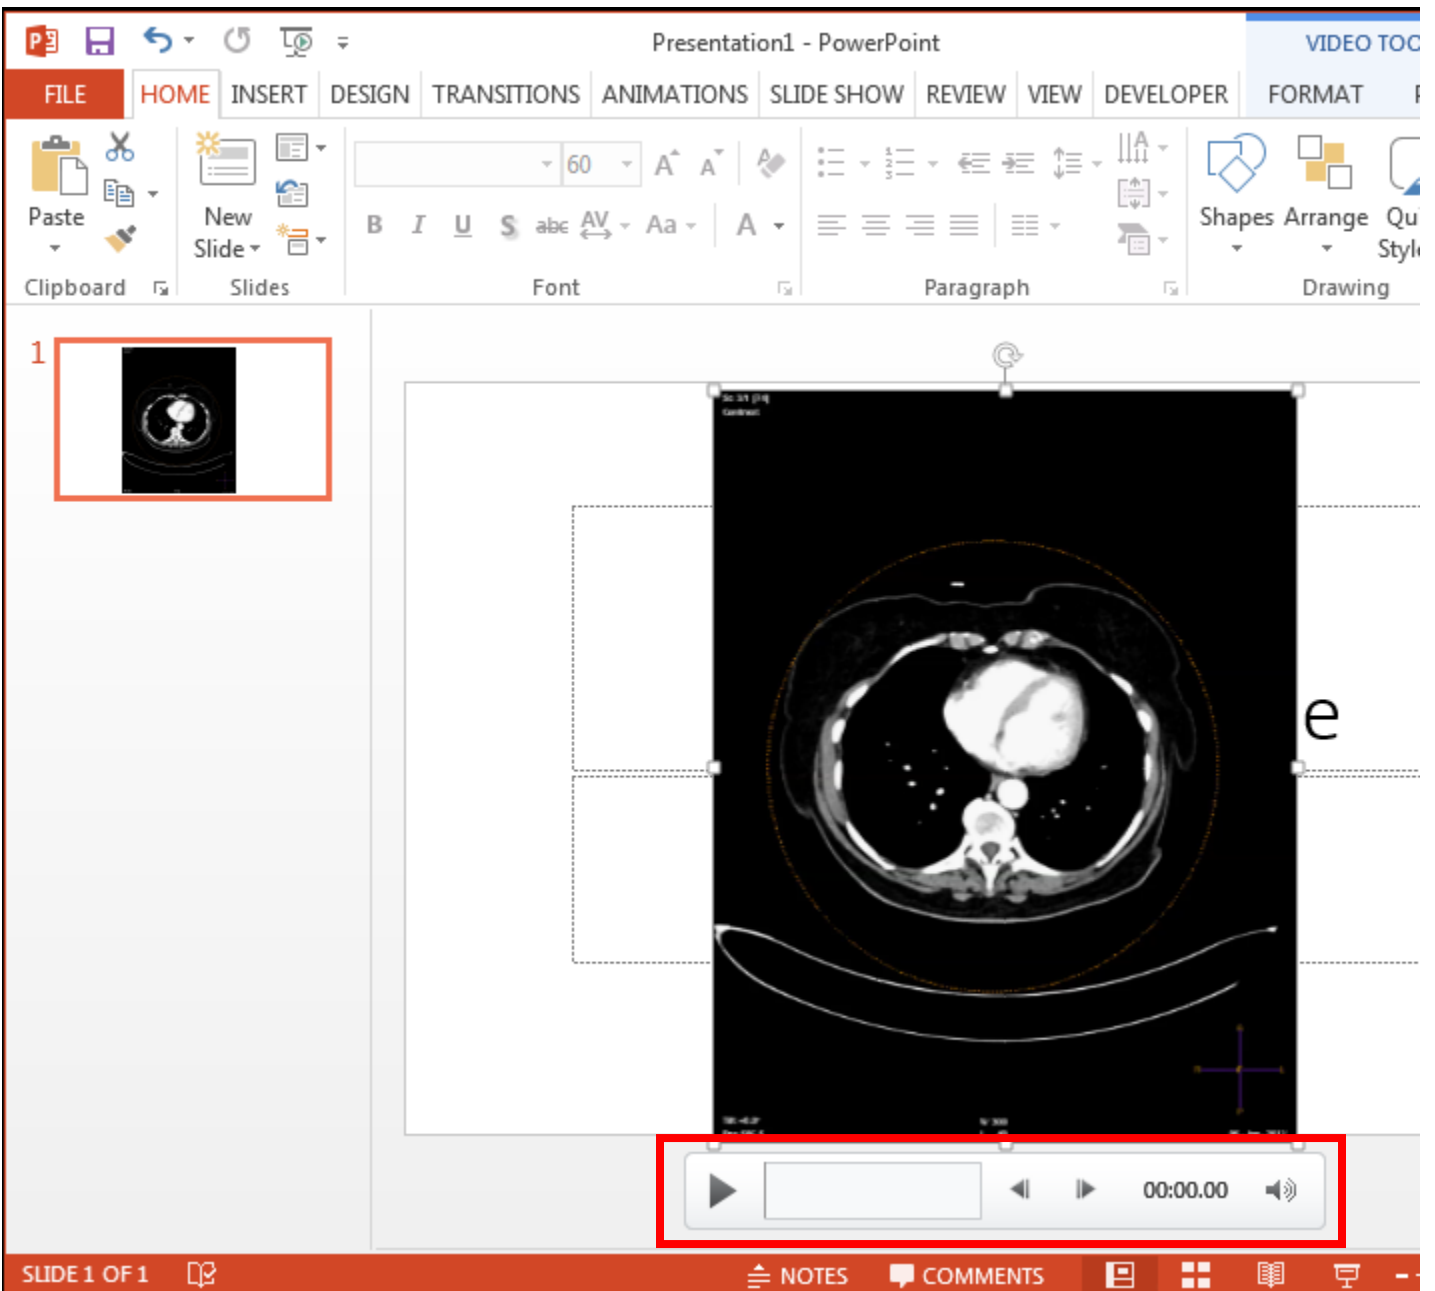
Presentation1 - PowerPoint

VIDEO TOO

FILE HOME INSERT DESIGN TRANSITIONS ANIMATIONS SLIDE SHOW REVIEW VIEW DEVELOPER FORMAT

Paste

New Slide

60

B I U S abc AV Aa A

Shapes Arrange Qu Styl

Clipboard Slides Font Paragraph Drawing

1

e

00:00.00

SLIDE 1 OF 1 NOTES COMMENTS